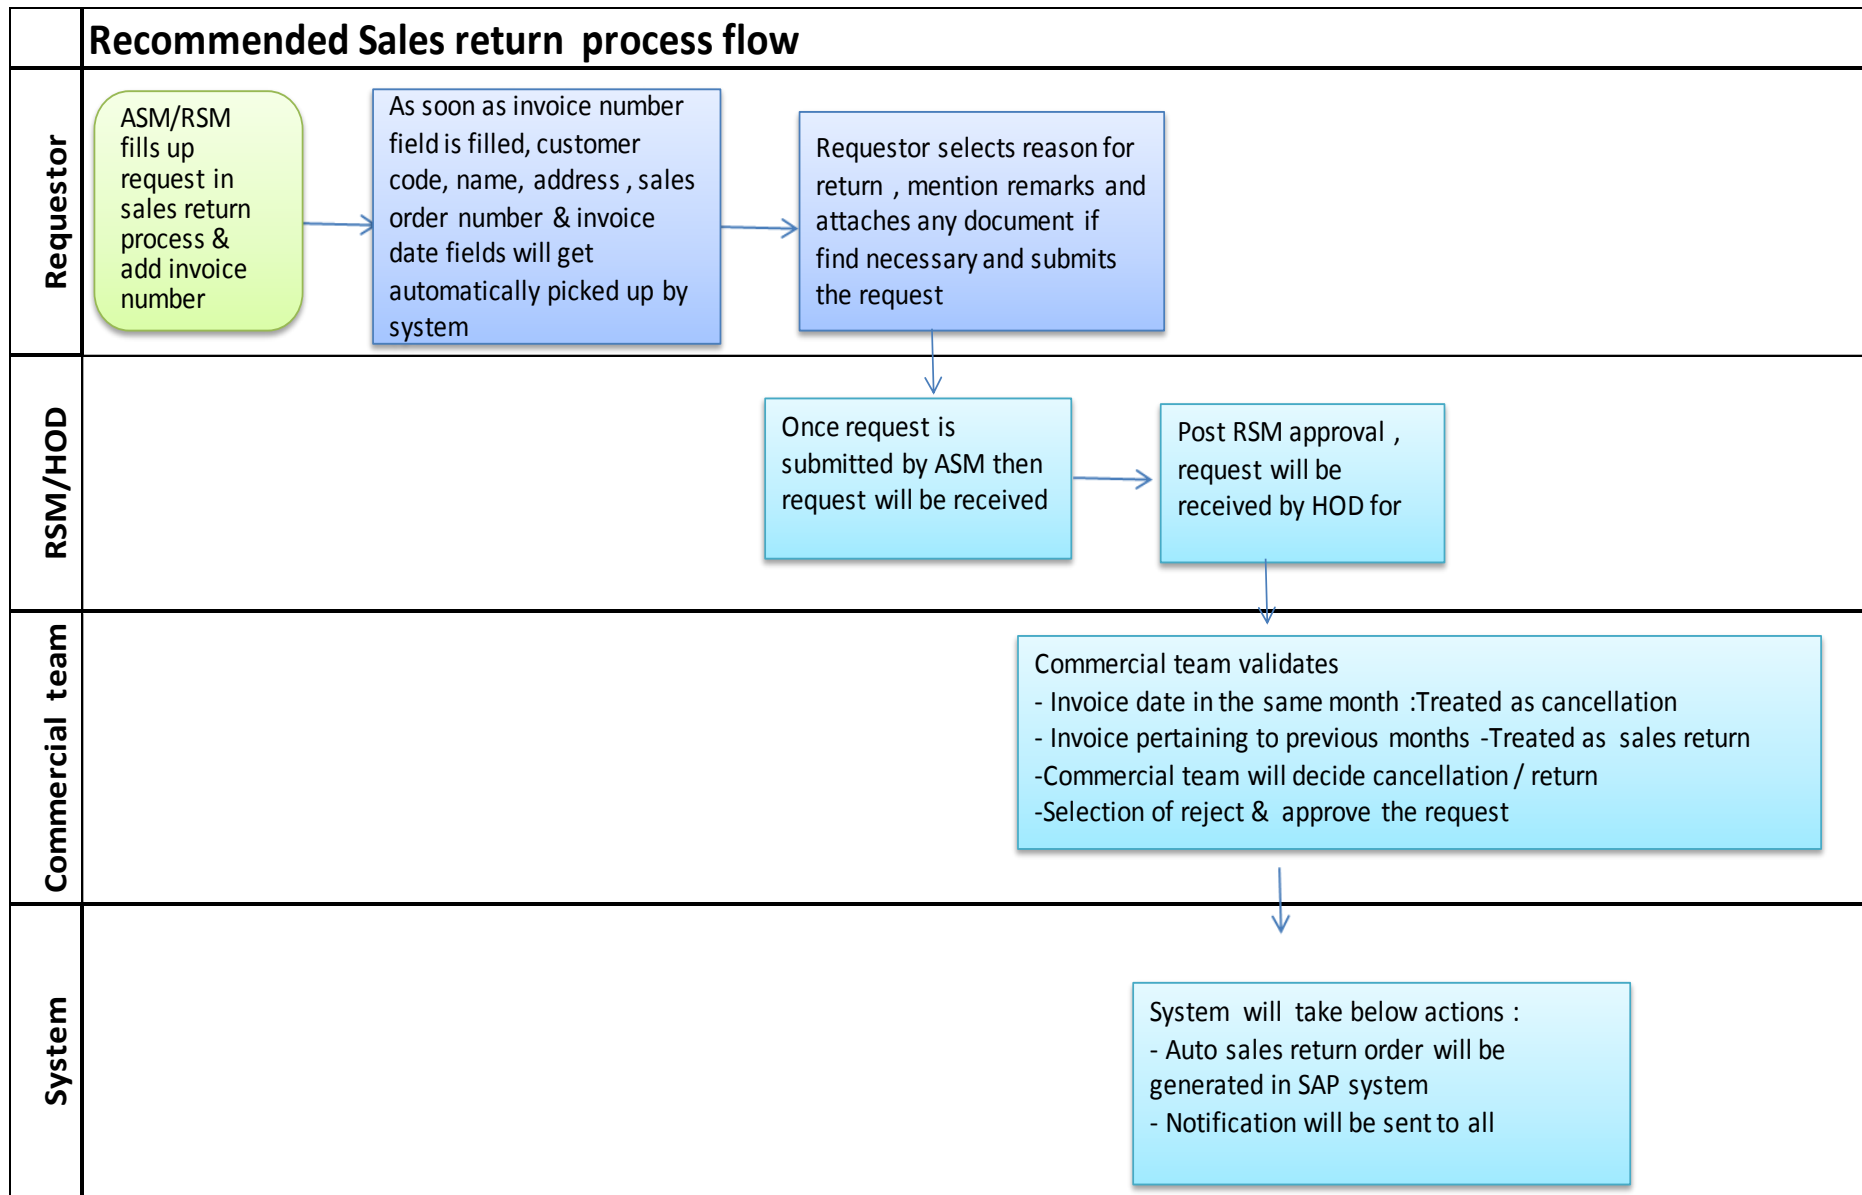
Recommended Sales return process flow

Requestor

ASM/RSM fills up request in sales return process & add invoice number

As soon as invoice number field is filled, customer code, name, address , sales order number & invoice date fields will get automatically picked up by system

Requestor selects reason for return , mention remarks and attaches any document if find necessary and submits the request

RSM/HOD

Once request is submitted by ASM then request will be received

Post RSM approval , request will be received by HOD for

Commercial team

Commercial team validates
- Invoice date in the same month :Treated as cancellation
- Invoice pertaining to previous months -Treated as sales return
-Commercial team will decide cancellation / return
-Selection of reject & approve the request

System

System will take below actions :
- Auto sales return order will be generated in SAP system
- Notification will be sent to all